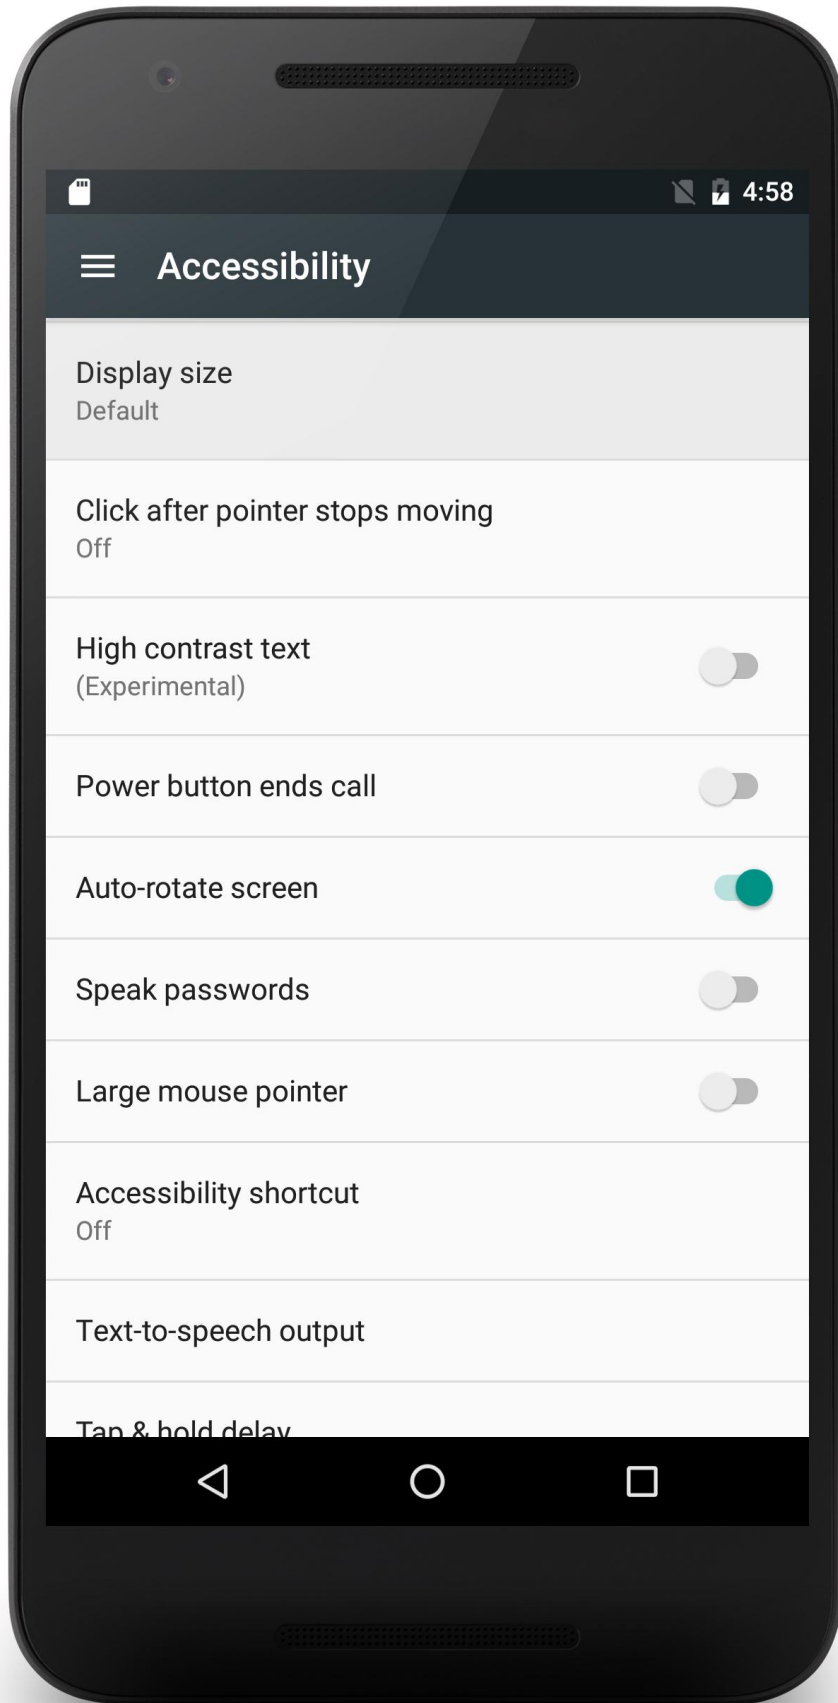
4:58

Accessibility

Display size
Default

Click after pointer stops moving
Off

High contrast text
(Experimental)

Power button ends call

Auto-rotate screen

Speak passwords

Large mouse pointer

Accessibility shortcut
Off

Text-to-speech output

Tap & hold delay